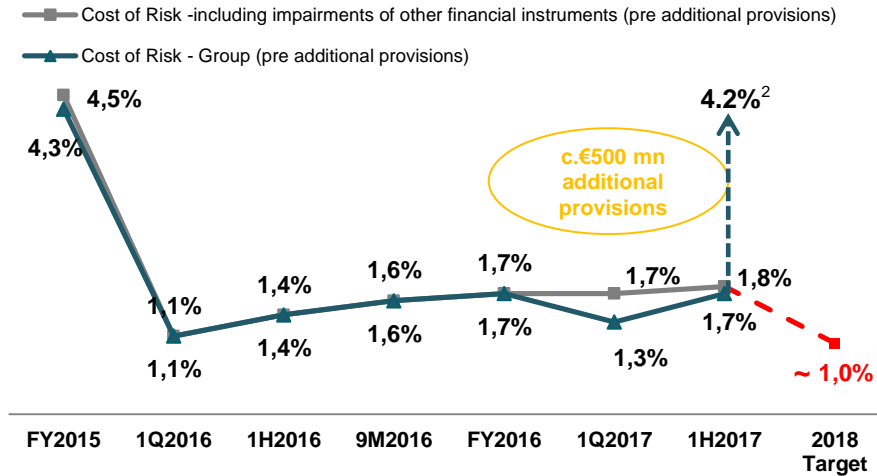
Cost of Risk -including impairments of other financial instruments (pre additional provisions)

Cost of Risk - Group (pre additional provisions)

4,5%
4,3%
1,1%
1,1%
1,4%
1,4%
1,6%
1,6%
1,7%
1,7%
1,7%
1,3%
1,8%
1,7%
$4.2\%^2$
c.€500 mn additional provisions
~ 1,0%

FY2015 1Q2016 1H2016 9M2016 FY2016 1Q2017 1H2017 2018 Target